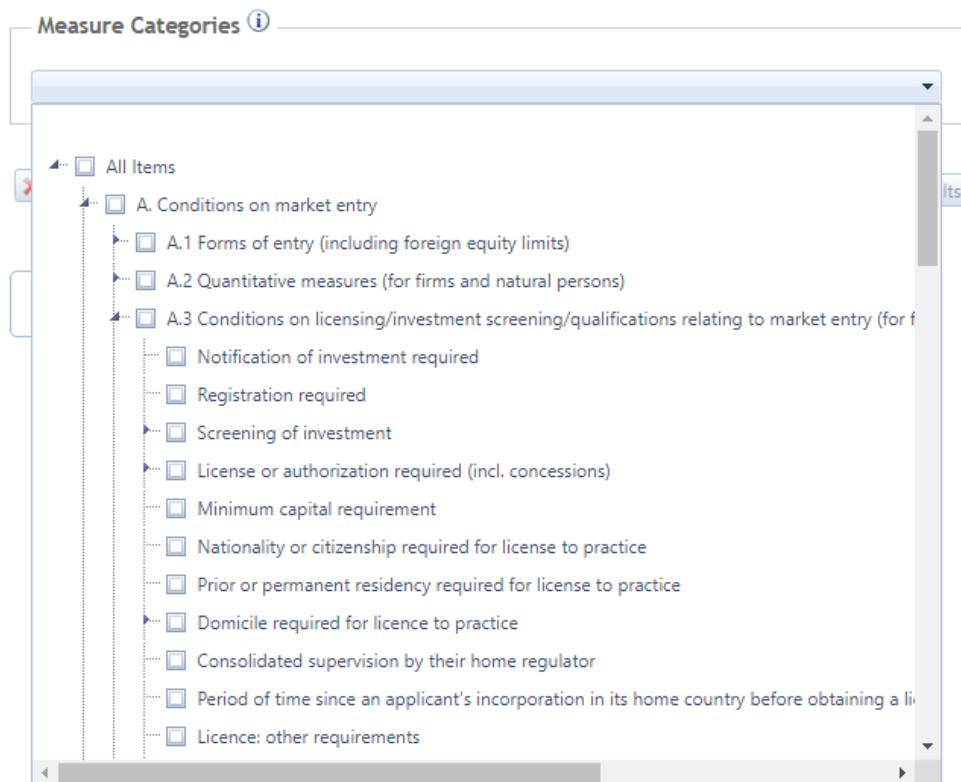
Measure Categories

All Items

A. Conditions on market entry

A.1 Forms of entry (including foreign equity limits)

A.2 Quantitative measures (for firms and natural persons)

A.3 Conditions on licensing/investment screening/qualifications relating to market entry (for f

Notification of investment required

Registration required

Screening of investment

License or authorization required (incl. concessions)

Minimum capital requirement

Nationality or citizenship required for license to practice

Prior or permanent residency required for license to practice

Domicile required for licence to practice

Consolidated supervision by their home regulator

Period of time since an applicant's incorporation in its home country before obtaining a li

Licence: other requirements

lts